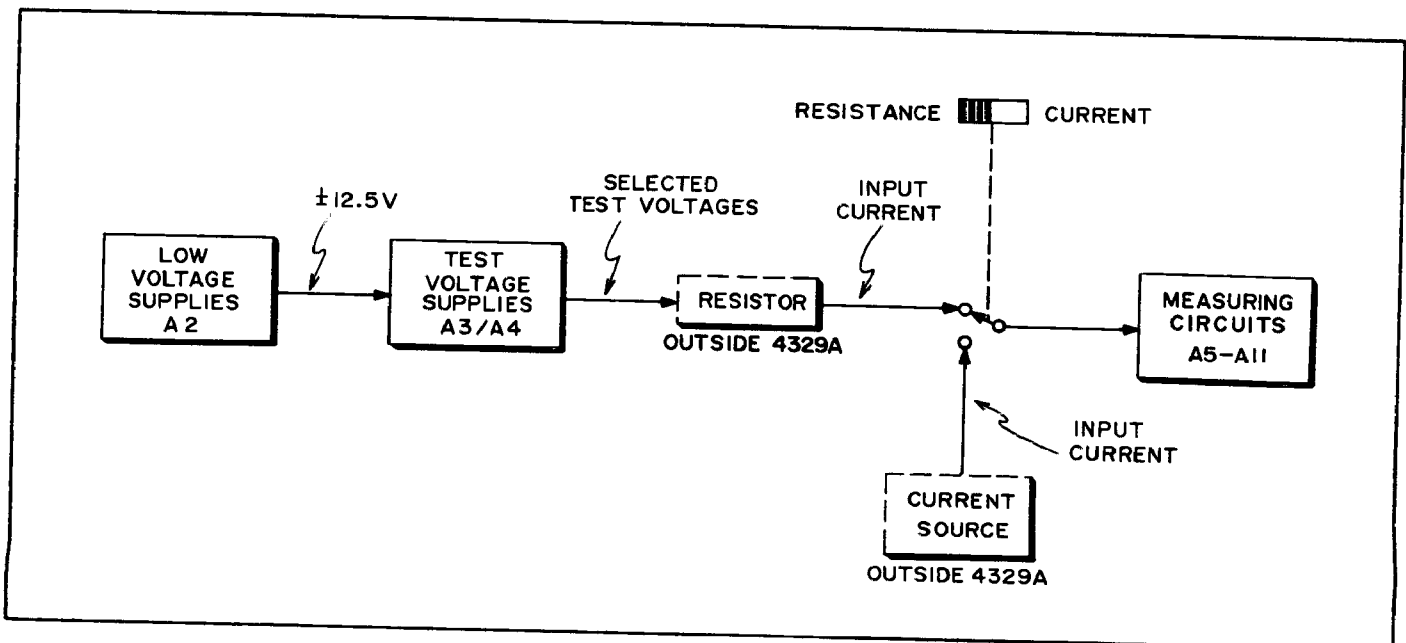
RESISTANCE CURRENT

$\pm$12.5V

SELECTED TEST VOLTAGES

INPUT CURRENT

LOW VOLTAGE SUPPLIES A2

TEST VOLTAGE SUPPLIES A3/A4

RESISTOR

OUTSIDE 4329A

MEASURING CIRCUITS A5-A11

INPUT CURRENT

CURRENT SOURCE

OUTSIDE 4329A